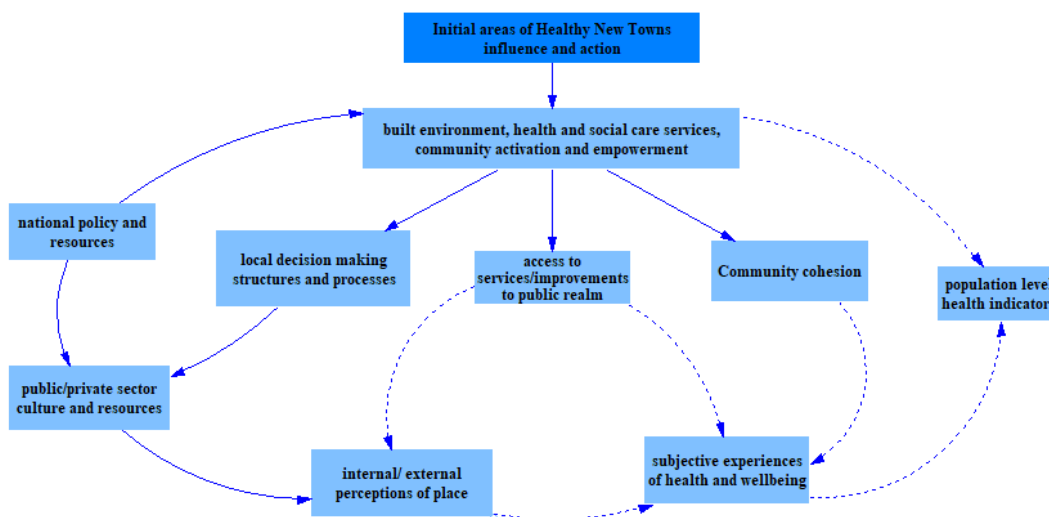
Initial areas of Healthy New Towns influence and action

built environment, health and social care services, community activation and empowerment

national policy and resources

local decision making structures and processes

access to services/improvements to public realm

Community cohesion

population leve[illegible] health indicator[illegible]

public/private sector culture and resources

internal/ external perceptions of place

subjective experiences of health and wellbeing